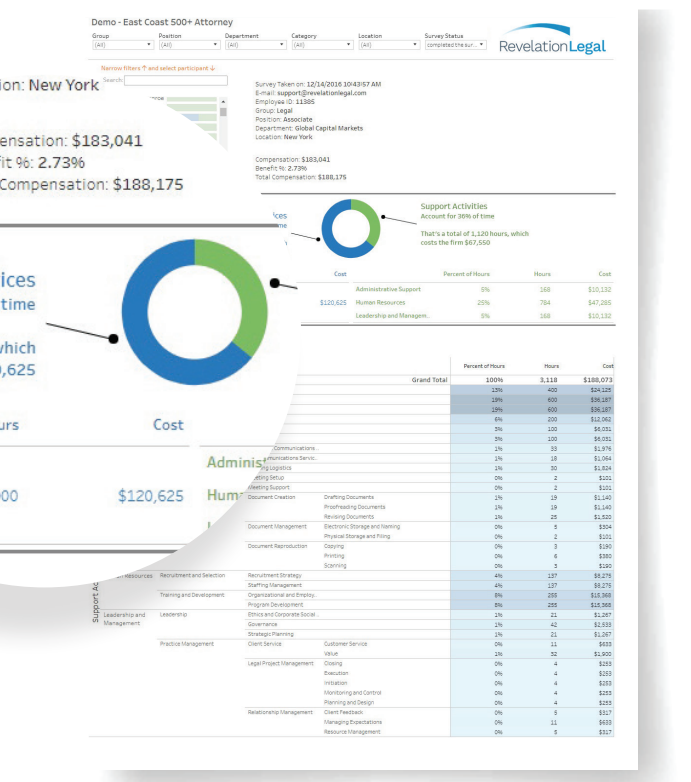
Demo - East Coast 500+ Attorney

Group (All) | Position (All) | Department (All) | Category (All) | Location (All) | Survey Status completed the sur...

RevelationLegal

Narrow filters ↑ and select participant ↓

Search:

Survey Taken on: 12/14/2016 10:43:57 AM
E-mail: support@revelationlegal.com
Employee ID: 11385
Group: Legal
Position: Associate
Department: Global Capital Markets
Location: New York

Compensation: $183,041
Benefit %: 2.73%
Total Compensation: $188,175

ion: New York

ensation: $183,041
it %: 2.73%
Compensation: $188,175

ices
time

hich
,625

urs

Cost

000

$120,625

Administ

Hum

Support Activities
Account for 36% of time

That's a total of 1,120 hours, which costs the firm $67,550

| | Cost | | Percent of Hours | Hours | Cost |
|---|---|---|---|---|---|
| | $120,625 | Administrative Support | 5% | 168 | $10,132 |
| | | Human Resources | 25% | 784 | $47,285 |
| | | Leadership and Managem.. | 5% | 168 | $10,132 |

| | | | | Percent of Hours | Hours | Cost |
|---|---|---|---|---|---|---|
| | | | Grand Total | 100% | 3,118 | $188,073 |
| | | | | 13% | 400 | $24,125 |
| | | | | 19% | 600 | $36,187 |
| | | | | 19% | 600 | $36,187 |
| | | | | 6% | 200 | $12,062 |
| | | | | 3% | 100 | $6,031 |
| | | | | 3% | 100 | $6,031 |
| | | Communications.. | | 1% | 33 | $1,976 |
| | | munications Servic.. | | 1% | 18 | $1,064 |
| | | g Logistics | | 1% | 30 | $1,824 |
| | | eting Setup | | 0% | 2 | $101 |
| | | Meeting Support | | 0% | 2 | $101 |
| | | Document Creation | Drafting Documents | 1% | 19 | $1,140 |
| | | | Proofreading Documents | 1% | 19 | $1,140 |
| | | | Revising Documents | 1% | 25 | $1,520 |
| | | Document Management | Electronic Storage and Naming | 0% | 5 | $304 |
| | | | Physical Storage and Filing | 0% | 2 | $101 |
| | | Document Reproduction | Copying | 0% | 3 | $190 |
| | | | Printing | 0% | 6 | $380 |
| | | | Scanning | 0% | 3 | $190 |
| Support Ac | Resources | Recruitment and Selection | Recruitment Strategy | 4% | 137 | $8,276 |
| | | | Staffing Management | 4% | 137 | $8,276 |
| | | Training and Development | Organizational and Employ.. | 8% | 255 | $15,368 |
| | | | Program Development | 8% | 255 | $15,368 |
| | Leadership and Management | Leadership | Ethics and Corporate Social.. | 1% | 21 | $1,267 |
| | | | Governance | 1% | 42 | $2,533 |
| | | | Strategic Planning | 1% | 21 | $1,267 |
| | | Practice Management | Client Service / Customer Service | 0% | 11 | $633 |
| | | | Value | 1% | 32 | $1,900 |
| | | | Legal Project Management / Closing | 0% | 4 | $253 |
| | | | Execution | 0% | 4 | $253 |
| | | | Initiation | 0% | 4 | $253 |
| | | | Monitoring and Control | 0% | 4 | $253 |
| | | | Planning and Design | 0% | 4 | $253 |
| | | | Relationship Management / Client Feedback | 0% | 5 | $317 |
| | | | Managing Expectations | 0% | 11 | $633 |
| | | | Resource Management | 0% | 5 | $317 |